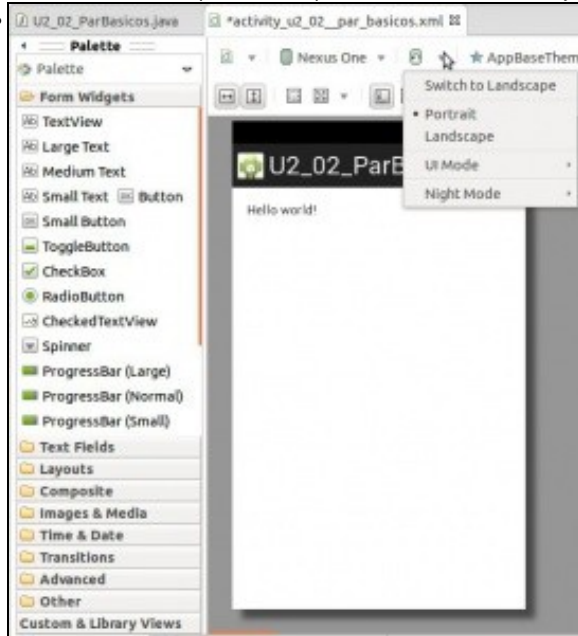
U2_02_ParBasicos.java
*activity_u2_02_par_basicos.xml

Palette
Palette
Form Widgets
TextView
Large Text
Medium Text
Small Text
Button
Small Button
ToggleButton
CheckBox
RadioButton
CheckedTextView
Spinner
ProgressBar (Large)
ProgressBar (Normal)
ProgressBar (Small)
Text Fields
Layouts
Composite
Images & Media
Time & Date
Transitions
Advanced
Other
Custom & Library Views

Nexus One
AppBaseThem

Switch to Landscape
• Portrait
Landscape
UI Mode
Night Mode

U2_02_ParB
Hello world!